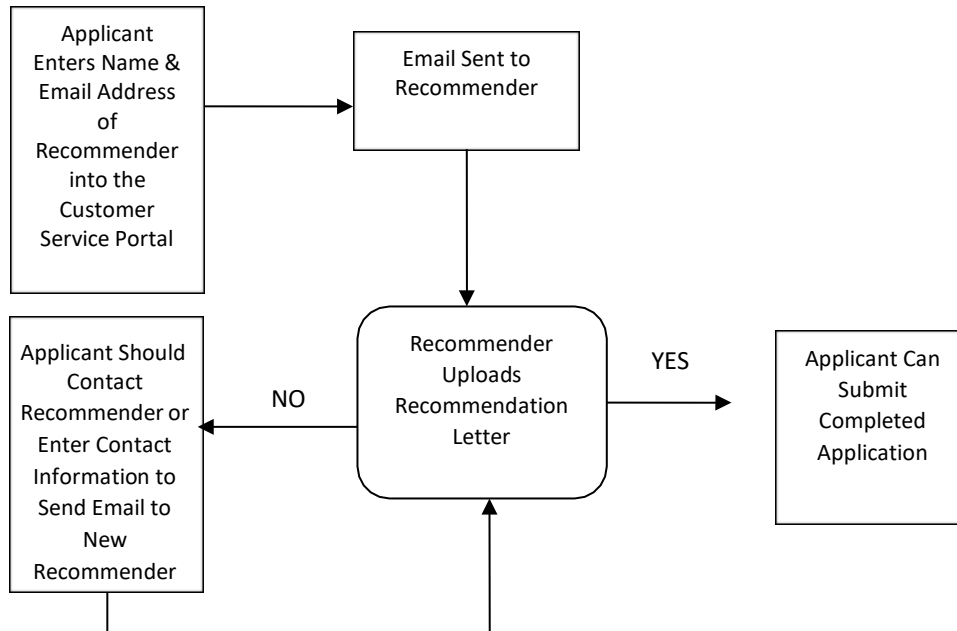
Applicant Enters Name & Email Address of Recommender into the Customer Service Portal

Email Sent to Recommender

Applicant Should Contact Recommender or Enter Contact Information to Send Email to New Recommender

NO

Recommender Uploads Recommendation Letter

YES

Applicant Can Submit Completed Application